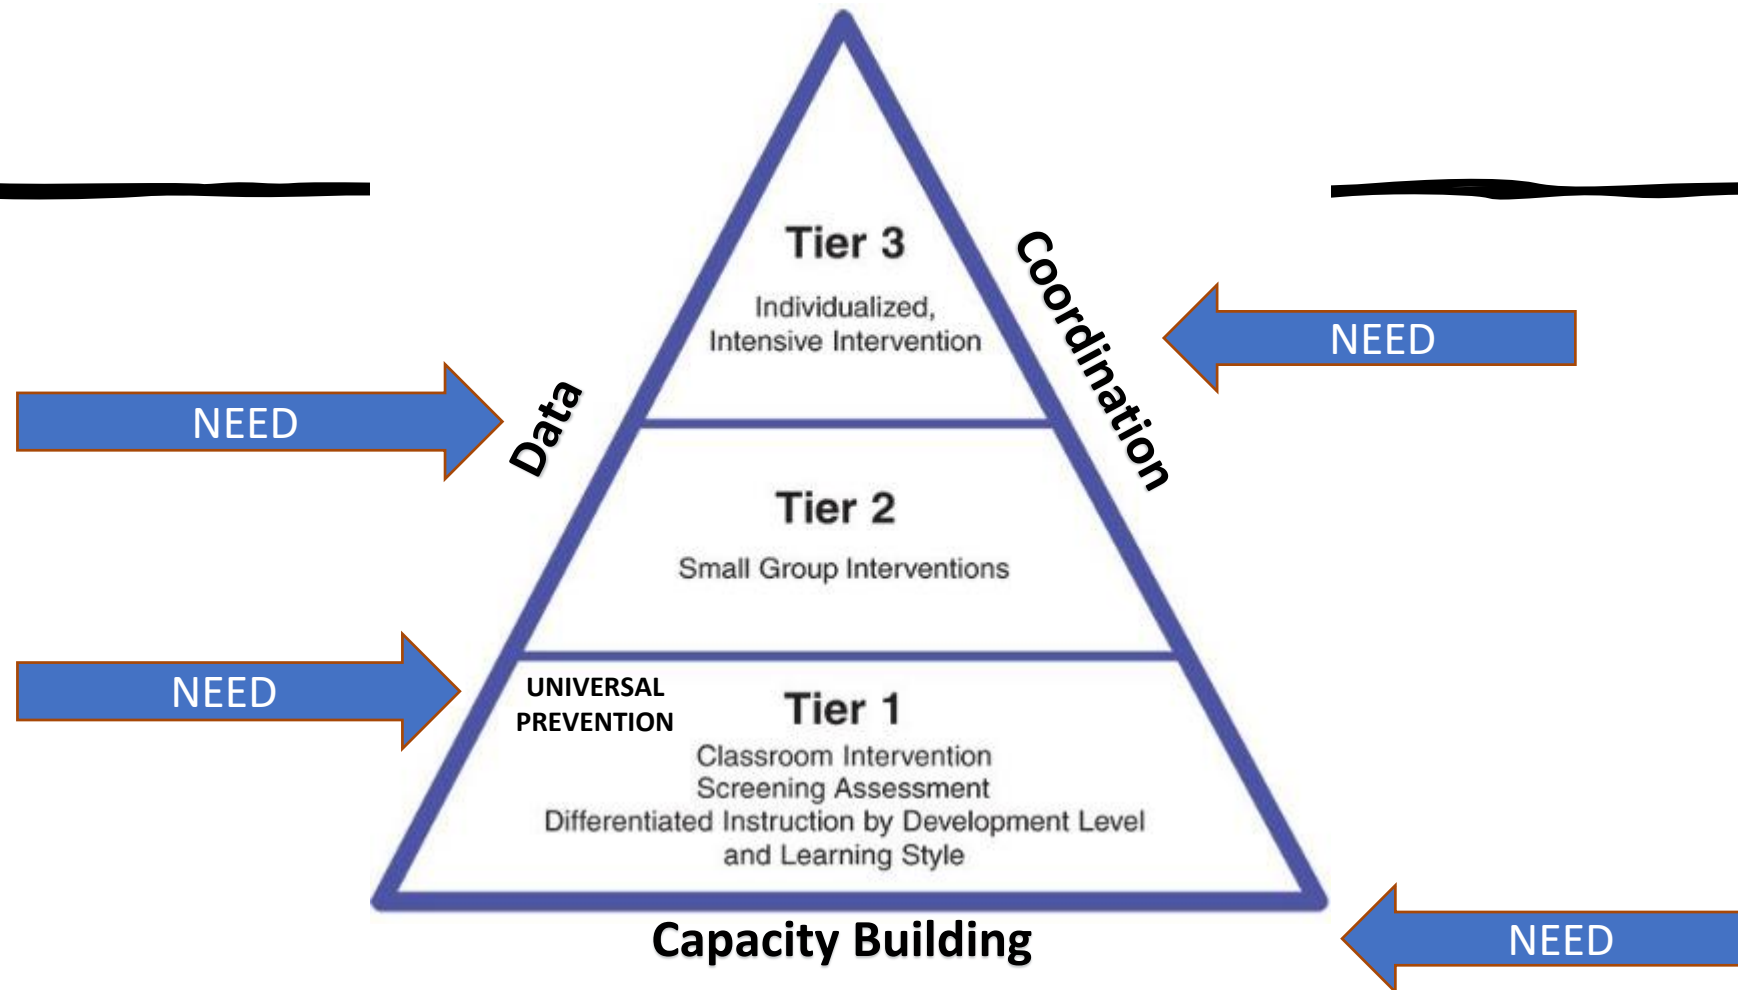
Tier 3

Individualized, Intensive Intervention

Coordination

NEED

NEED

Data

Tier 2

Small Group Interventions

NEED

UNIVERSAL PREVENTION

Tier 1

Classroom Intervention
Screening Assessment
Differentiated Instruction by Development Level and Learning Style

Capacity Building

NEED